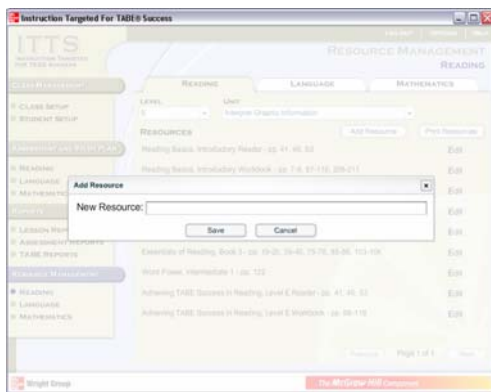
Instruction Targeted For TABE® Success

ITTS
INSTRUCTION TARGETED FOR TABE® SUCCESS

LOG OUT | OPTIONS | HELP

RESOURCE MANAGEMENT
READING

CLASS MANAGEMENT
CLASS SETUP
STUDENT SETUP

ASSESSMENT AND STUDY PLAN
READING
LANGUAGE
MATHEMATICS

REPORTS
LESSON REPORTS
ASSIGNMENT REPORTS
TABE REPORTS

RESOURCE MANAGEMENT
READING
LANGUAGE
MATHEMATICS

READING | LANGUAGE | MATHEMATICS

LEVEL
E

UNIT
Interpret Graphic Information

RESOURCES

Add Resource | Print Resources

Reading Basics, Introductory Reader - pp. 41, 46, 52 | Edit
Reading Basics, Introductory Workbook - pp. 7-8, 97-110, 208-211 | Edit
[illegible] | Edit
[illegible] | Edit
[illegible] | Edit
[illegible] | Edit
Essentials of Reading, Book 3 - pp. 19-20, 39-40, 75-76, 95-96, 103-104 | Edit
Word Power, Intermediate 1 - pp. 122 | Edit
Achieving TABE Success in Reading, Level E Reader - pp. 41, 46, 52 | Edit
Achieving TABE Success in Reading, Level E Workbook - pp. 98-118 | Edit

Previous | Page 1 of 1 | Next

Add Resource
New Resource:
Save | Cancel

Wright Group

The McGraw-Hill Companies